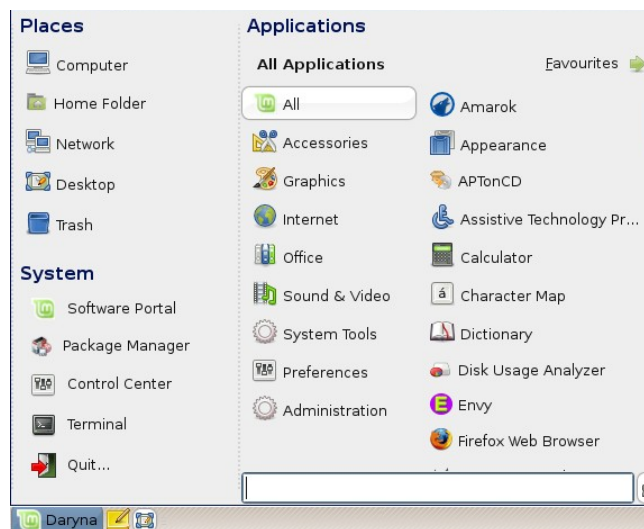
Places

Computer

Home Folder

Network

Desktop

Trash

System

Software Portal

Package Manager

Control Center

Terminal

Quit...

Applications

All Applications

Favourites

All

Accessories

Graphics

Internet

Office

Sound & Video

System Tools

Preferences

Administration

Amarok

Appearance

APTonCD

Assistive Technology Pr...

Calculator

Character Map

Dictionary

Disk Usage Analyzer

Envy

Firefox Web Browser

Daryna